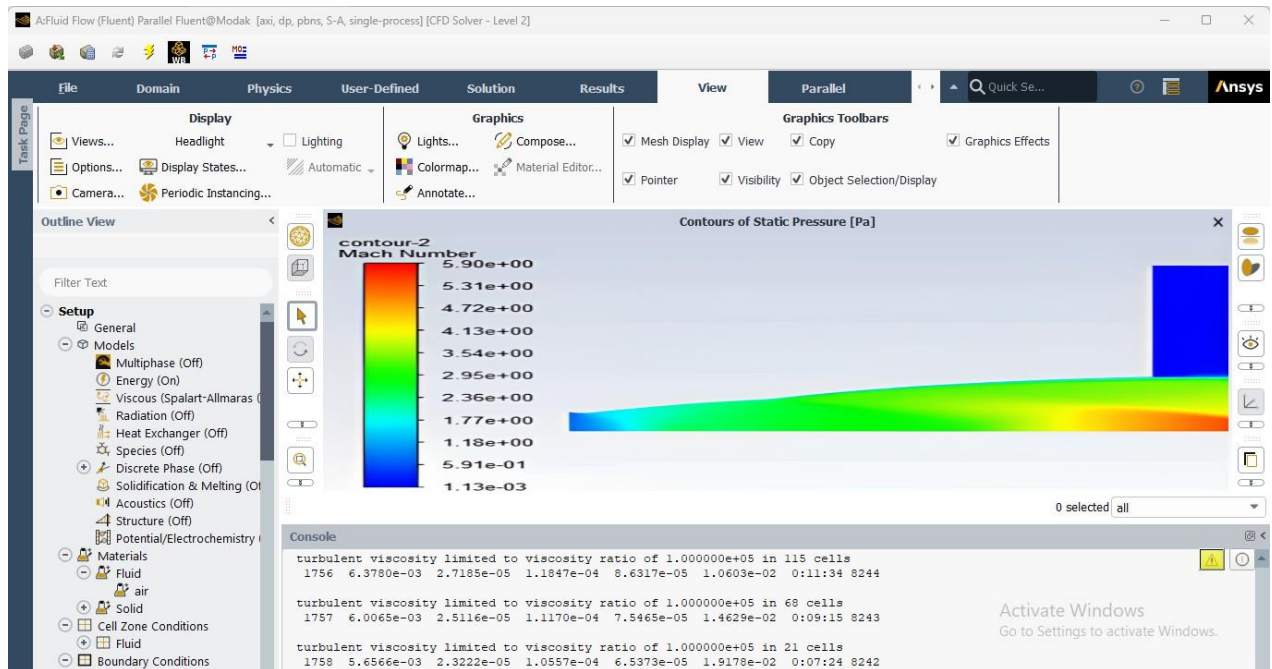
A:Fluid Flow (Fluent) Parallel Fluent@Modak [axi, dp, pbns, S-A, single-process] [CFD Solver - Level 2]

File Domain Physics User-Defined Solution Results View Parallel Quick Se... Ansys

Task Page

Display
Views... Headlight Lighting
Options... Display States... Automatic
Camera... Periodic Instancing...

Graphics
Lights... Compose...
Colormap... Material Editor...
Annotate...

Graphics Toolbars
Mesh Display View Copy Graphics Effects
Pointer Visibility Object Selection/Display

Outline View

Filter Text

Setup
General
Models
Multiphase (Off)
Energy (On)
Viscous (Spalart-Allmaras (
Radiation (Off)
Heat Exchanger (Off)
Species (Off)
Discrete Phase (Off)
Solidification & Melting (Of
Acoustics (Off)
Structure (Off)
Potential/Electrochemistry (
Materials
Fluid
air
Solid
Cell Zone Conditions
Fluid
Boundary Conditions

Contours of Static Pressure [Pa]

contour-2
Mach Number
5.90e+00
5.31e+00
4.72e+00
4.13e+00
3.54e+00
2.95e+00
2.36e+00
1.77e+00
1.18e+00
5.91e-01
1.13e-03

0 selected all

Console
turbulent viscosity limited to viscosity ratio of 1.000000e+05 in 115 cells
1756 6.3780e-03 2.7185e-05 1.1847e-04 8.6317e-05 1.0603e-02 0:11:34 8244

turbulent viscosity limited to viscosity ratio of 1.000000e+05 in 68 cells
1757 6.0065e-03 2.5116e-05 1.1170e-04 7.5465e-05 1.4629e-02 0:09:15 8243

turbulent viscosity limited to viscosity ratio of 1.000000e+05 in 21 cells
1758 5.6566e-03 2.3222e-05 1.0557e-04 6.5373e-05 1.9178e-02 0:07:24 8242

Activate Windows
Go to Settings to activate Windows.